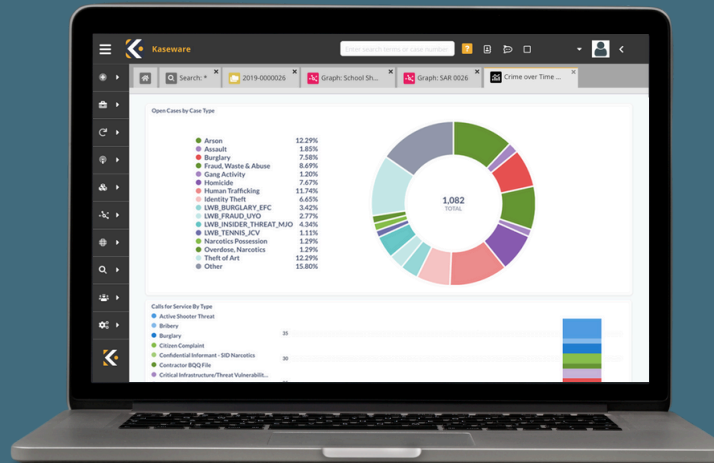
Kaseware

Enter search terms or case number

Search: *

2019-0000026

Graph: School Sh...

Graph: SAR 0026

Crime over Time ...

Open Cases by Case Type

| | |
|---|---|
| Arson | 12.29% |
| Assault | 1.85% |
| Burglary | 7.58% |
| Fraud, Waste & Abuse | 8.69% |
| Gang Activity | 1.20% |
| Homicide | 7.67% |
| Human Trafficking | 11.74% |
| Identity Theft | 6.65% |
| LWB_BURGLARY_EFC | 3.42% |
| LWB_FRAUD_UYO | 2.77% |
| LWB_INSIDER_THREAT_MJO | 4.34% |
| LWB_TENNIS_ICV | 1.11% |
| Narcotics Possession | 1.29% |
| Overdose, Narcotics | 1.29% |
| Theft of Art | 12.29% |
| Other | 15.80% |

1,082
TOTAL

Calls for Service By Type

Active Shooter Threat
Bribery
Burglary
Citizen Complaint
Confidential Informant - SID Narcotics
Contractor BQQ File
Critical Infrastructure/Threat Vulnerabilit...

35
30